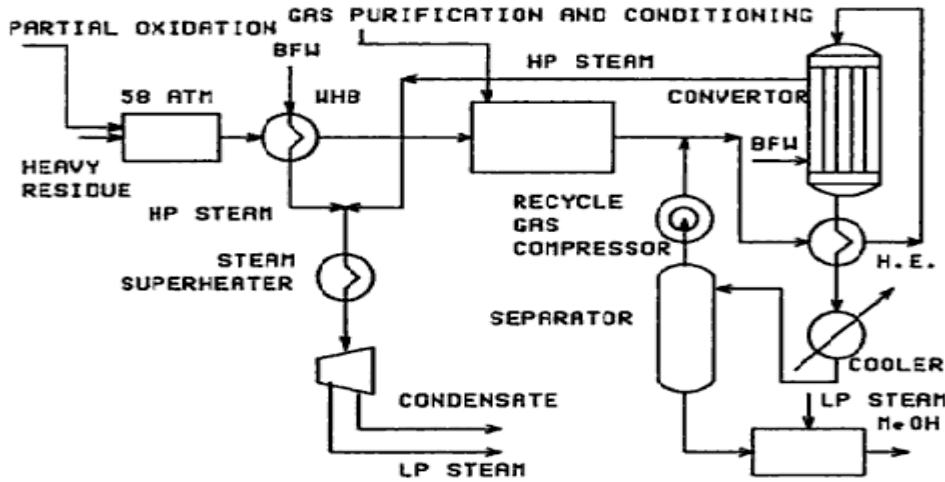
GAS PURIFICATION AND CONDITIONING

PARTIAL OXIDATION

BFW

HP STEAM

58 ATM

WHB

CONVERTOR

BFW

HEAVY RESIDUE

RECYCLE GAS COMPRESSOR

HP STEAM

STEAM SUPERHEATER

H.E.

SEPARATOR

COOLER

CONDENSATE

LP STEAM

MeOH

LP STEAM